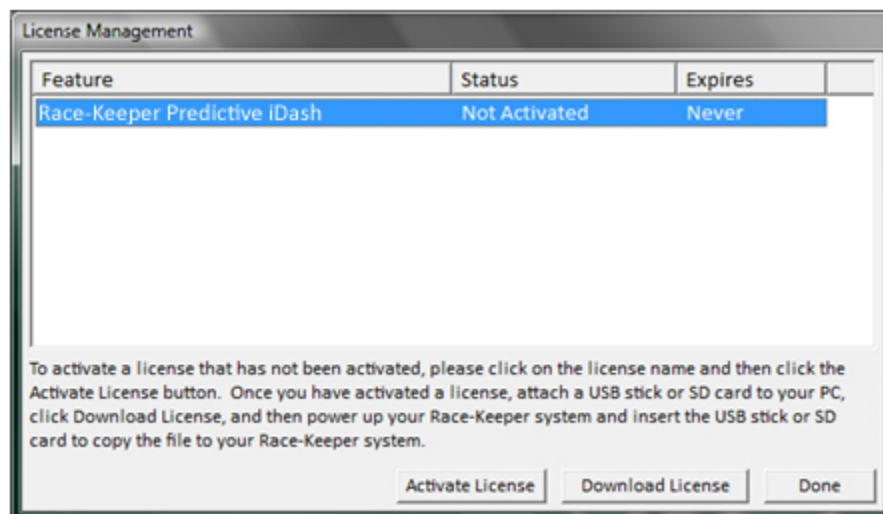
License Management

| Feature | Status | Expires |
|---|---|---|
| Race-Keeper Predictive iDash | Not Activated | Never |

To activate a license that has not been activated, please click on the license name and then click the Activate License button. Once you have activated a license, attach a USB stick or SD card to your PC, click Download License, and then power up your Race-Keeper system and insert the USB stick or SD card to copy the file to your Race-Keeper system.

Activate License
Download License
Done